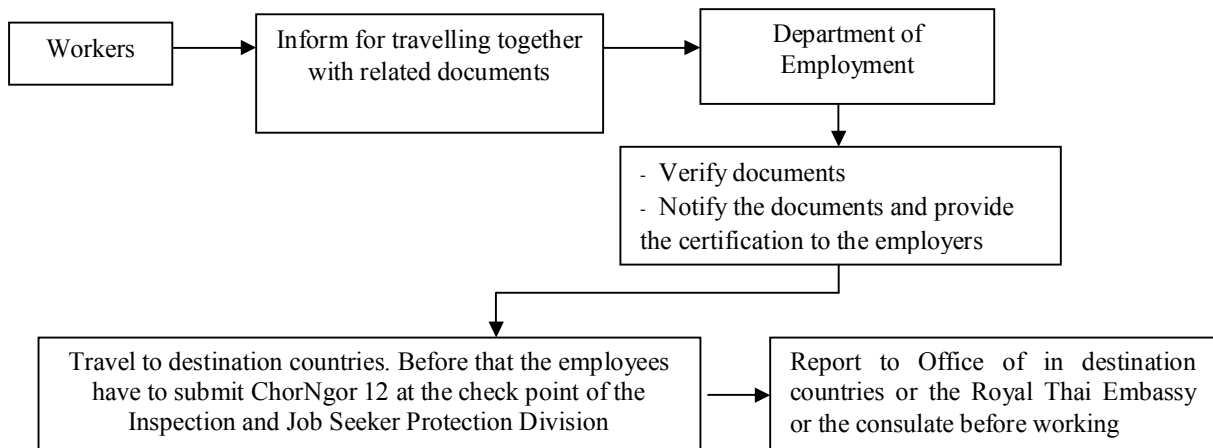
Workers

Inform for travelling together with related documents

Department of Employment

- Verify documents
- Notify the documents and provide the certification to the employers

Travel to destination countries. Before that the employees have to submit ChorNgor 12 at the check point of the Inspection and Job Seeker Protection Division

Report to Office of in destination countries or the Royal Thai Embassy or the consulate before working